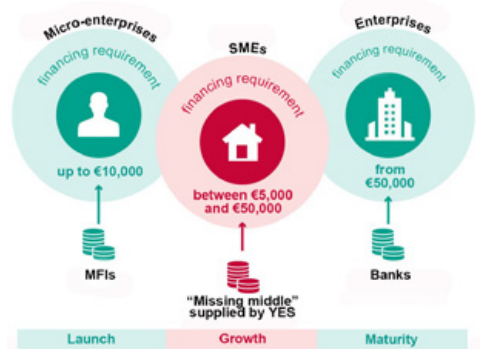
Micro-enterprises
financing requirement
up to €10,000
MFIs

SMEs
financing requirement
between €5,000 and €50,000
"Missing middle" supplied by YES

Enterprises
financing requirement
from €50,000
Banks

Launch
Growth
Maturity